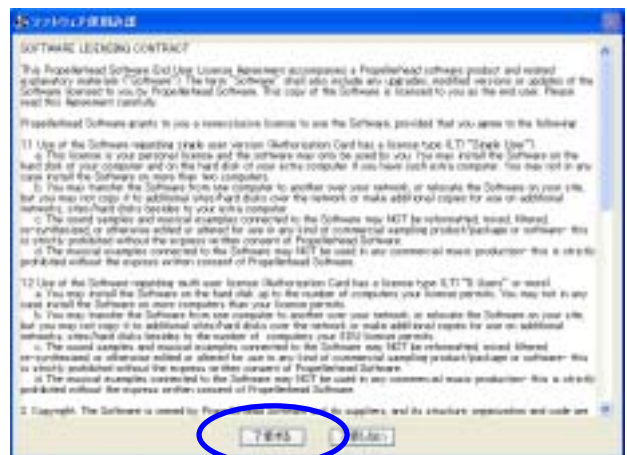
ソフトウェア使用許諾

SOFTWARE LICENSING CONTRACT

This Propellerhead Software End User License Agreement accompanies a Propellerhead software product and related explanatory materials ("Software"). The term "Software" shall also include any upgrades, modified versions or updates of the Software licensed to you by Propellerhead Software. This copy of the Software is licensed to you as the end user. Please read this Agreement carefully.

Propellerhead Software grants to you a nonexclusive license to use the Software, provided that you agree to the following:

1.1 Use of the Software regarding single user version (Authorization Card has a license type (LT) "Single User")
a. This license is your personal license and the software may only be used by you. You may install the Software on the hard disk of your computer and on the hard disk of one extra computer if you have such extra computer. You may not in any case install the Software on more than two computers.
b. You may transfer the Software from one computer to another over your network, or relocate the Software on your site, but you may not copy it to additional sites/hard disks over the network or make additional copies for use on additional networks, sites/hard disks (besides to your extra computer).
c. The sound samples and musical examples connected to the Software may NOT be reformatted, mixed, filtered, re-synthesized, or otherwise edited or altered for use in any kind of commercial sampling product/package or software- this is strictly prohibited without the express written consent of Propellerhead Software.
d. The musical examples connected to the Software may NOT be used in any commercial music production- this is strictly prohibited without the express written consent of Propellerhead Software.

1.2 Use of the Software regarding multi user license (Authorization Card has a license type (LT) "8 Users" or more)
a. You may install the Software on the hard disk up to the number of computers your license permits. You may not in any case install the Software on more computers than your license permits.
b. You may transfer the Software from one computer to another over your network, or relocate the Software on your site, but you may not copy it to additional sites/hard disks over the network or make additional copies for use on additional networks, sites/hard disks besides to the number of computers your EDU license permits.
c. The sound samples and musical examples connected to the Software may NOT be reformatted, mixed, filtered, re-synthesized or otherwise edited or altered for use in any kind of commercial sampling product/package or software- this is strictly prohibited without the express written consent of Propellerhead Software.
d. The musical examples connected to the Software may NOT be used in any commercial music production- this is strictly prohibited without the express written consent of Propellerhead Software.

2. Copyright. The Software is owned by Propellerhead Software or its suppliers, and its structure, organization and code are

了承する　　拒否(D)